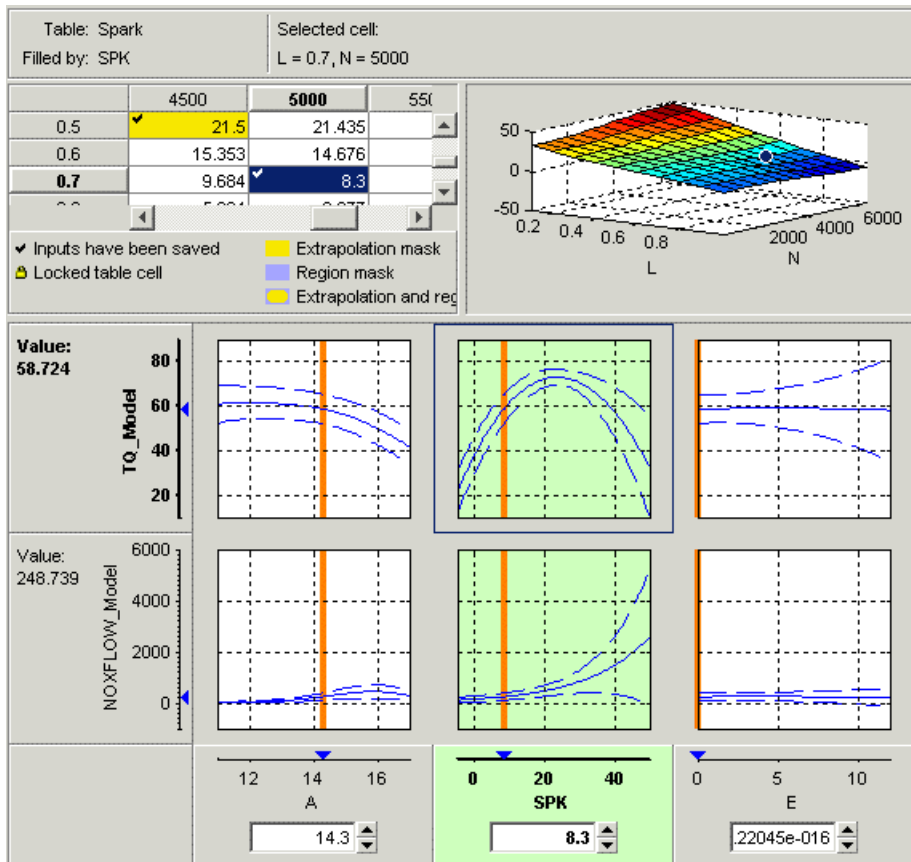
Table: Spark
Filled by: SPK

Selected cell:
L = 0.7, N = 5000

| | 4500 | 5000 | 55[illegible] |
|---|---|---|---|
| 0.5 | 21.5 | 21.435 | |
| 0.6 | 15.353 | 14.676 | |
| 0.7 | 9.684 | 8.3 | |

✔ Inputs have been saved
Locked table cell
Extrapolation mask
Region mask
Extrapolation and reg

50
0
-50
0.2 0.4 0.6 0.8
L
2000 4000 6000
N

Value:
58.724

TQ_Model
80
60
40
20

Value:
248.739

NOXFLOW_Model
6000
4000
2000
0

12 14 16
A
14.3

0 20 40
SPK
8.3

0 5 10
E
.22045e-016